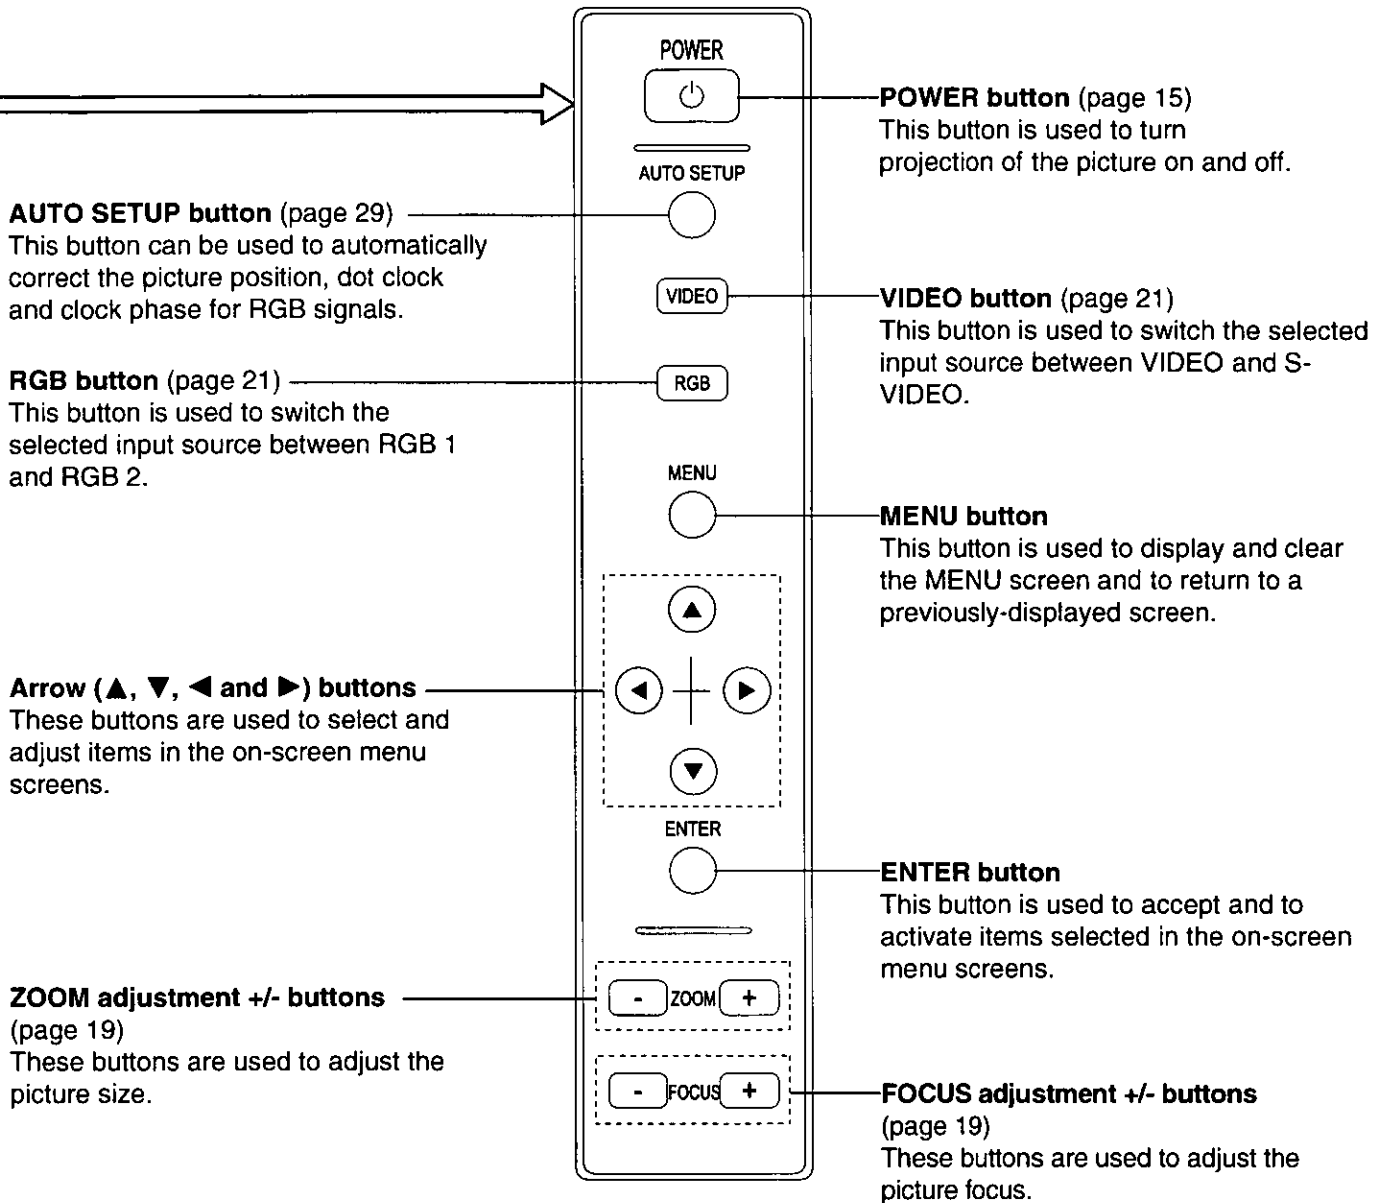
POWER

AUTO SETUP

VIDEO

RGB

MENU

ENTER

- ZOOM +

- FOCUS +

**AUTO SETUP button** (page 29)
This button can be used to automatically correct the picture position, dot clock and clock phase for RGB signals.

**RGB button** (page 21)
This button is used to switch the selected input source between RGB 1 and RGB 2.

**Arrow (▲, ▼, ◀ and ▶) buttons**
These buttons are used to select and adjust items in the on-screen menu screens.

**ZOOM adjustment +/- buttons**
(page 19)
These buttons are used to adjust the picture size.

**POWER button** (page 15)
This button is used to turn projection of the picture on and off.

**VIDEO button** (page 21)
This button is used to switch the selected input source between VIDEO and S-VIDEO.

**MENU button**
This button is used to display and clear the MENU screen and to return to a previously-displayed screen.

**ENTER button**
This button is used to accept and to activate items selected in the on-screen menu screens.

**FOCUS adjustment +/- buttons**
(page 19)
These buttons are used to adjust the picture focus.